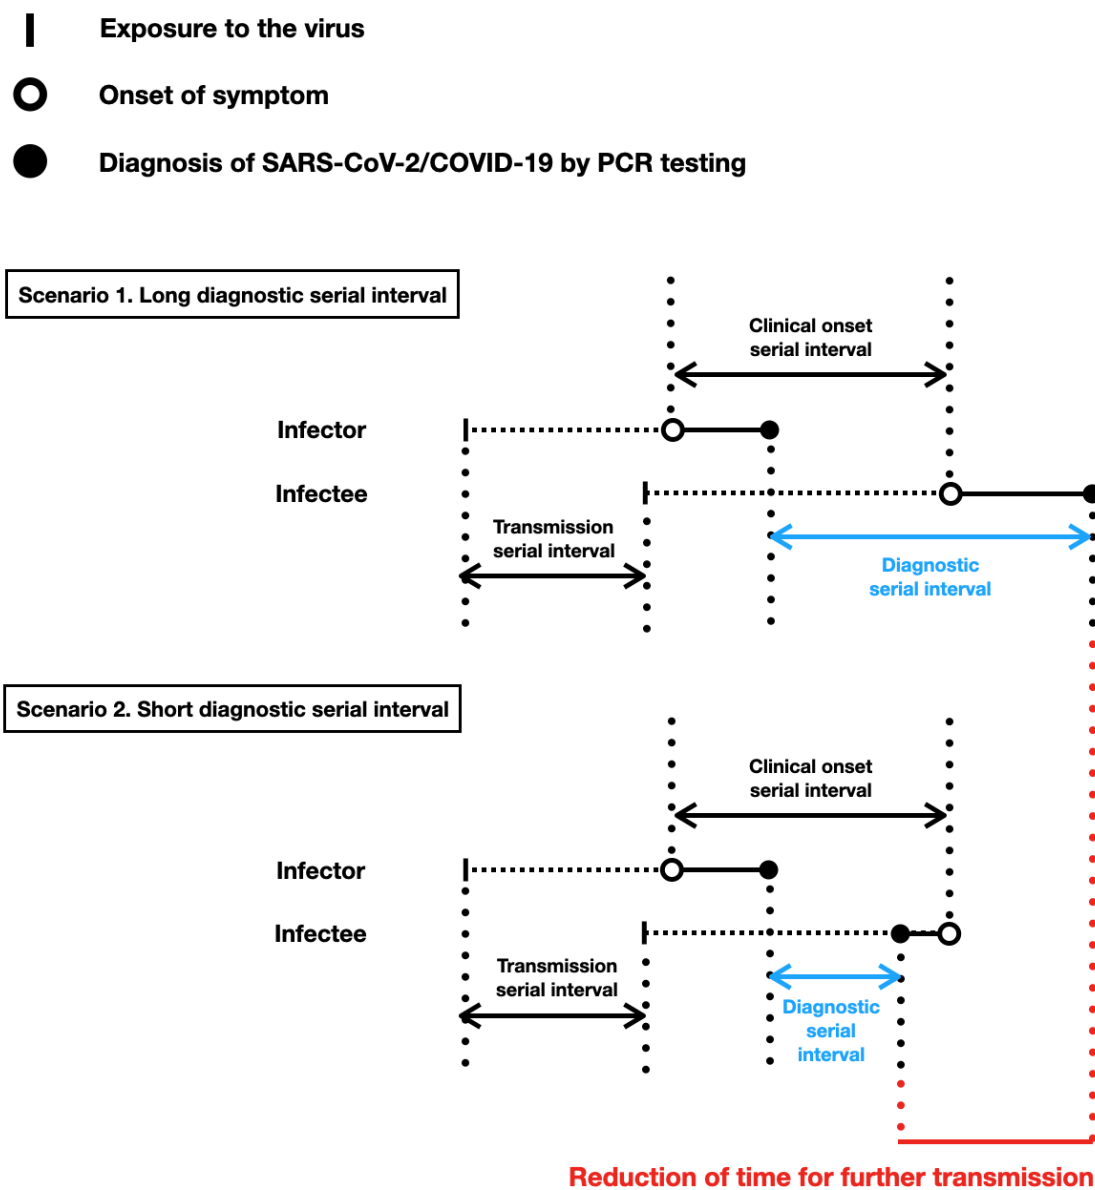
Exposure to the virus

Onset of symptom

Diagnosis of SARS-CoV-2/COVID-19 by PCR testing

Scenario 1. Long diagnostic serial interval

Clinical onset serial interval

Infector

Infectee

Transmission serial interval

Diagnostic serial interval

Scenario 2. Short diagnostic serial interval

Clinical onset serial interval

Infector

Infectee

Transmission serial interval

Diagnostic serial interval

Reduction of time for further transmission